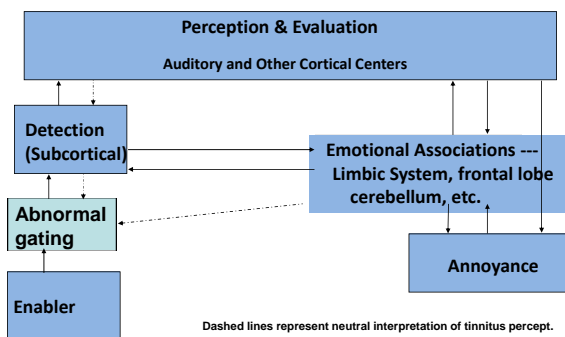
Perception & Evaluation

Auditory and Other Cortical Centers

Detection (Subcortical)

Emotional Associations --- Limbic System, frontal lobe cerebellum, etc.

Abnormal gating

Annoyance

Enabler

Dashed lines represent neutral interpretation of tinnitus percept.